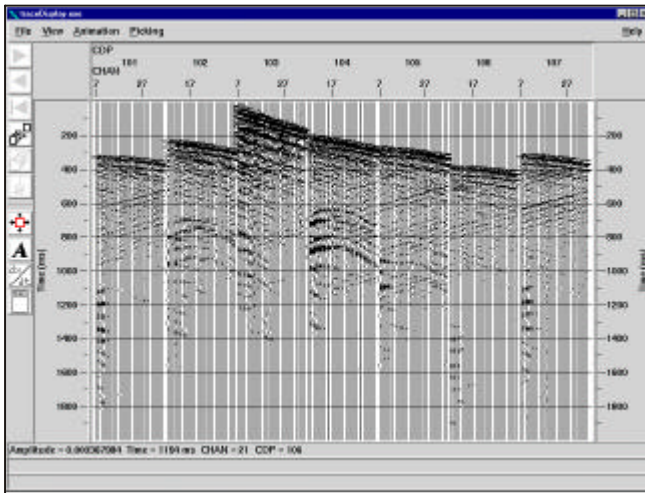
TraceDisplay.exe

File View Animation Picking Help

CDP
CHAN

101 102 103 104 105 106 107

2 27 17 7 27 17 7 27 17 7 27

Time (ms)

200
400
600
800
1000
1200
1400
1600
1800

200
400
600
800
1000
1200
1400
1600
1800

Time (ms)

Amplitude = 0.000367084 Time = 1104 ms CHAN = 21 CDP = 106